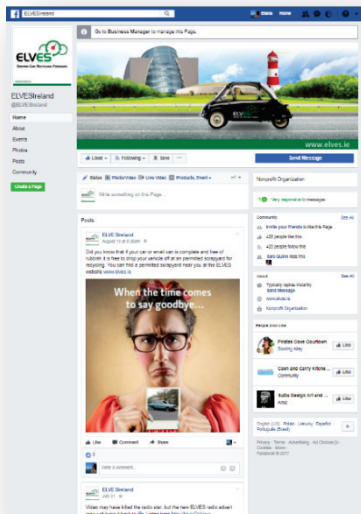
ELVESIreland

Elves Home

Go to Business Manager to manage this Page.

ELVES

ELVESIreland
@ELVESIreland

Home
About
Events
Photos
Posts
Community

Create a Page

www.elves.ie

Liked Following Save

Send Message

Status Photo/Video Live Video Products, Event

Write something on this Page...

Nonprofit Organization

Very responsive to messages

Posts

ELVES Ireland
August 11 at 8:00am

Did you know that if your car or small van is complete and free of rubbish it is free to drop your vehicle off at an permitted scrapyard for recycling. You can find a permitted scrapyard near you at the ELVES website www.elves.ie

When the time comes to say goodbye...

Like Comment Share

Write a comment...

ELVES Ireland
July 31

Video may have killed the radio star, but the new ELVES radio advert

Community See All

Invite your friends to like this Page
420 people like this
420 people follow this
See Stats

About See All

Typically replies instantly
Send Message
www.elves.ie
Nonprofit Organization

People also like

Pirates Cove Courtown
Bowling Alley
Like

Cash and Carry Kitchens
Community
Like

Rabia Design Art and
Artist
Like

English (US) · Polski · Lietuvių · Español · Português (Brasil)

Privacy · Terms · Advertising · Ad Choices · Cookies · More
Facebook © 2017